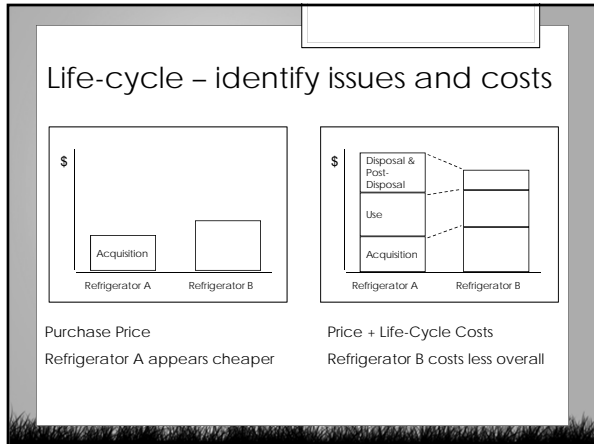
Life-cycle – identify issues and costs

$

Acquisition

Refrigerator A

Refrigerator B

$

Disposal & Post-Disposal

Use

Acquisition

Refrigerator A

Refrigerator B

Purchase Price

Refrigerator A appears cheaper

Price + Life-Cycle Costs

Refrigerator B costs less overall